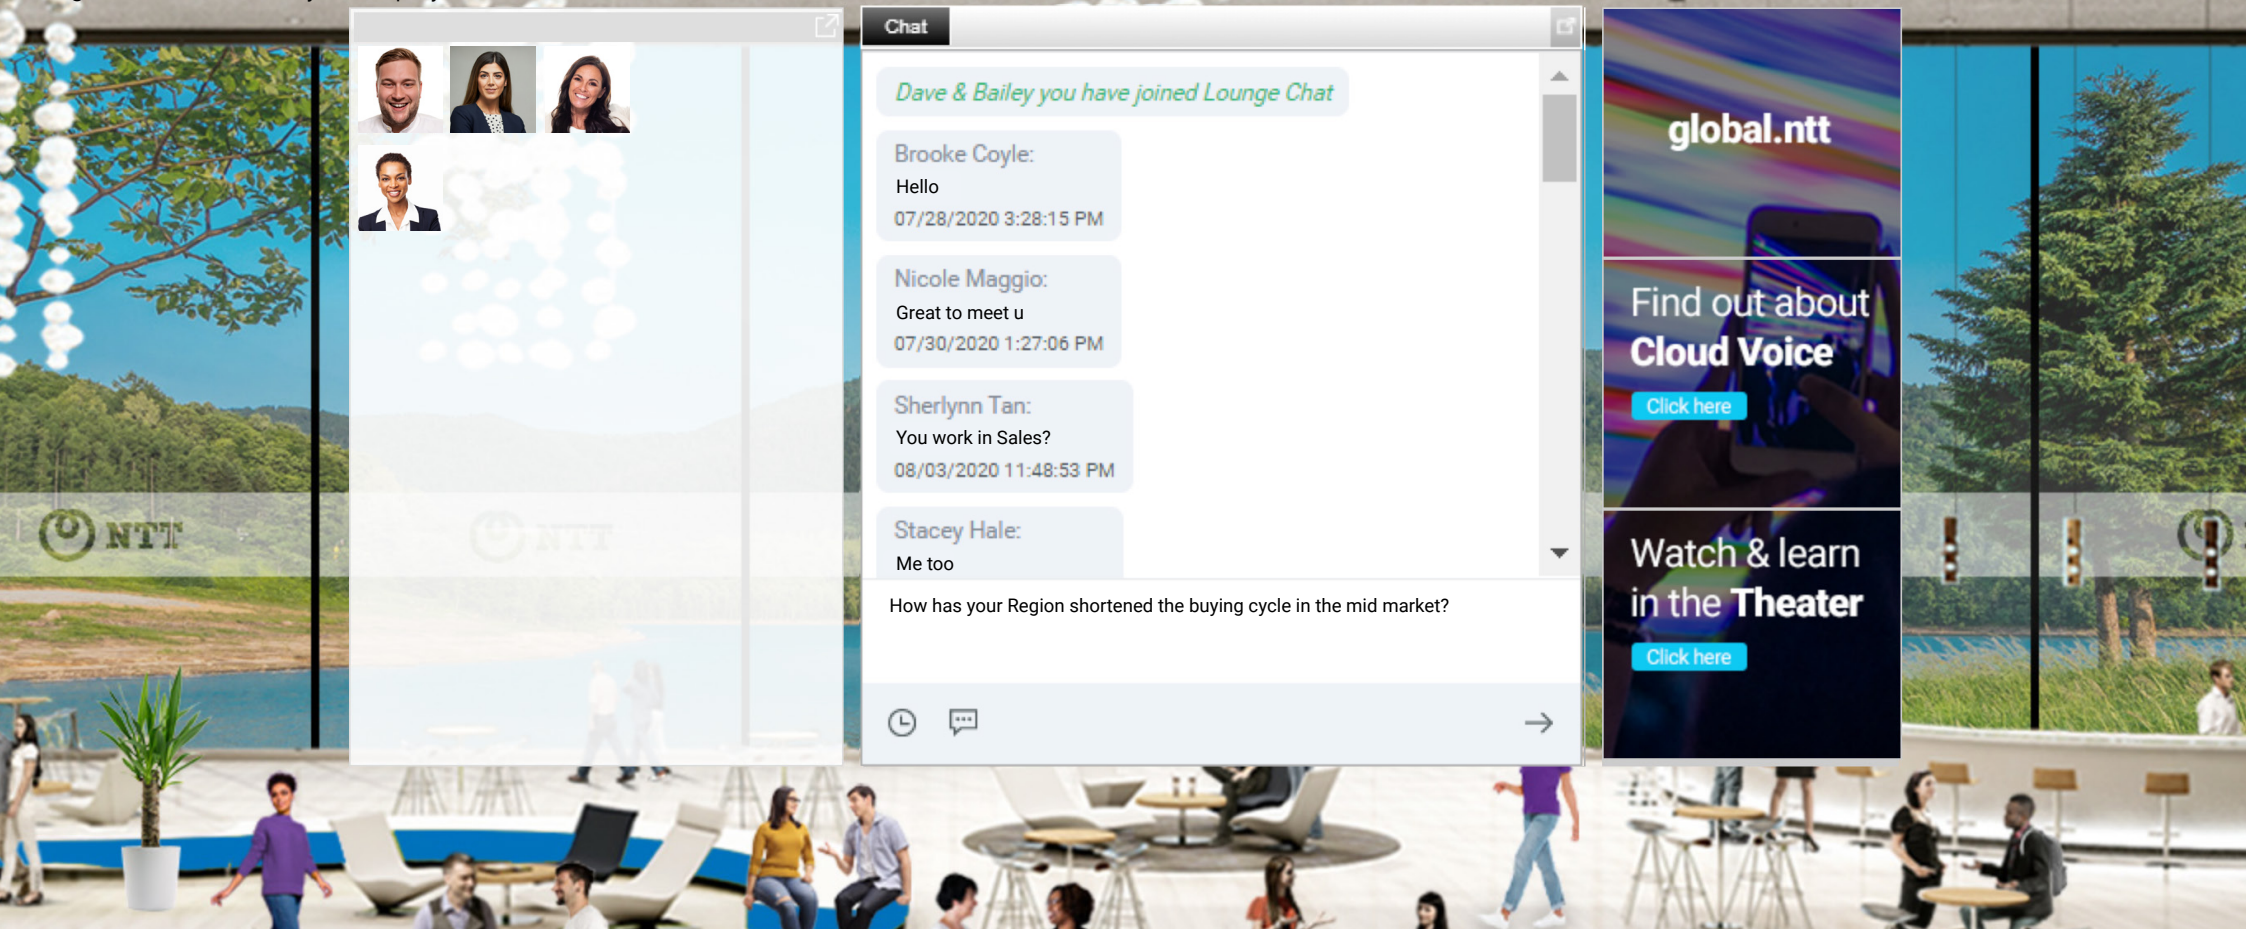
NTT

NTT

Chat

Dave & Bailey you have joined Lounge Chat

Brooke Coyle:
Hello
07/28/2020 3:28:15 PM

Nicole Maggio:
Great to meet u
07/30/2020 1:27:06 PM

Sherlynn Tan:
You work in Sales?
08/03/2020 11:48:53 PM

Stacey Hale:
Me too

How has your Region shortened the buying cycle in the mid market?

global.ntt

Find out about Cloud Voice
Click here

Watch & learn in the Theater
Click here